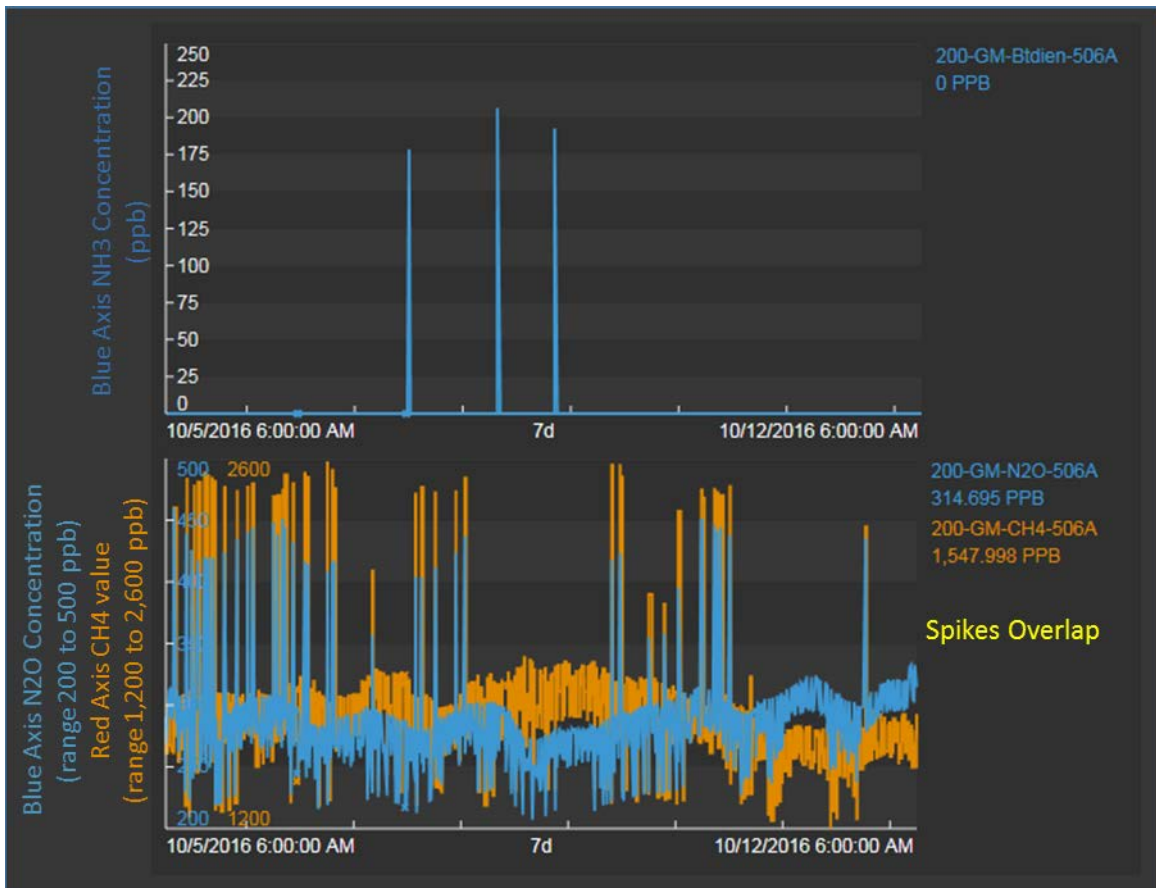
Blue Axis NH3 Concentration (ppb)

250
225
200
175
150
125
100
75
50
25
0

10/5/2016 6:00:00 AM
7d
10/12/2016 6:00:00 AM

200-GM-Btdien-506A
0 PPB

Blue Axis N2O Concentration (range 200 to 500 ppb)
Red Axis CH4 value (range 1,200 to 2,600 ppb)

500
2600
450
400
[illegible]
200
1200

10/5/2016 6:00:00 AM
7d
10/12/2016 6:00:00 AM

200-GM-N2O-506A
314.695 PPB
200-GM-CH4-506A
1,547.998 PPB

Spikes Overlap